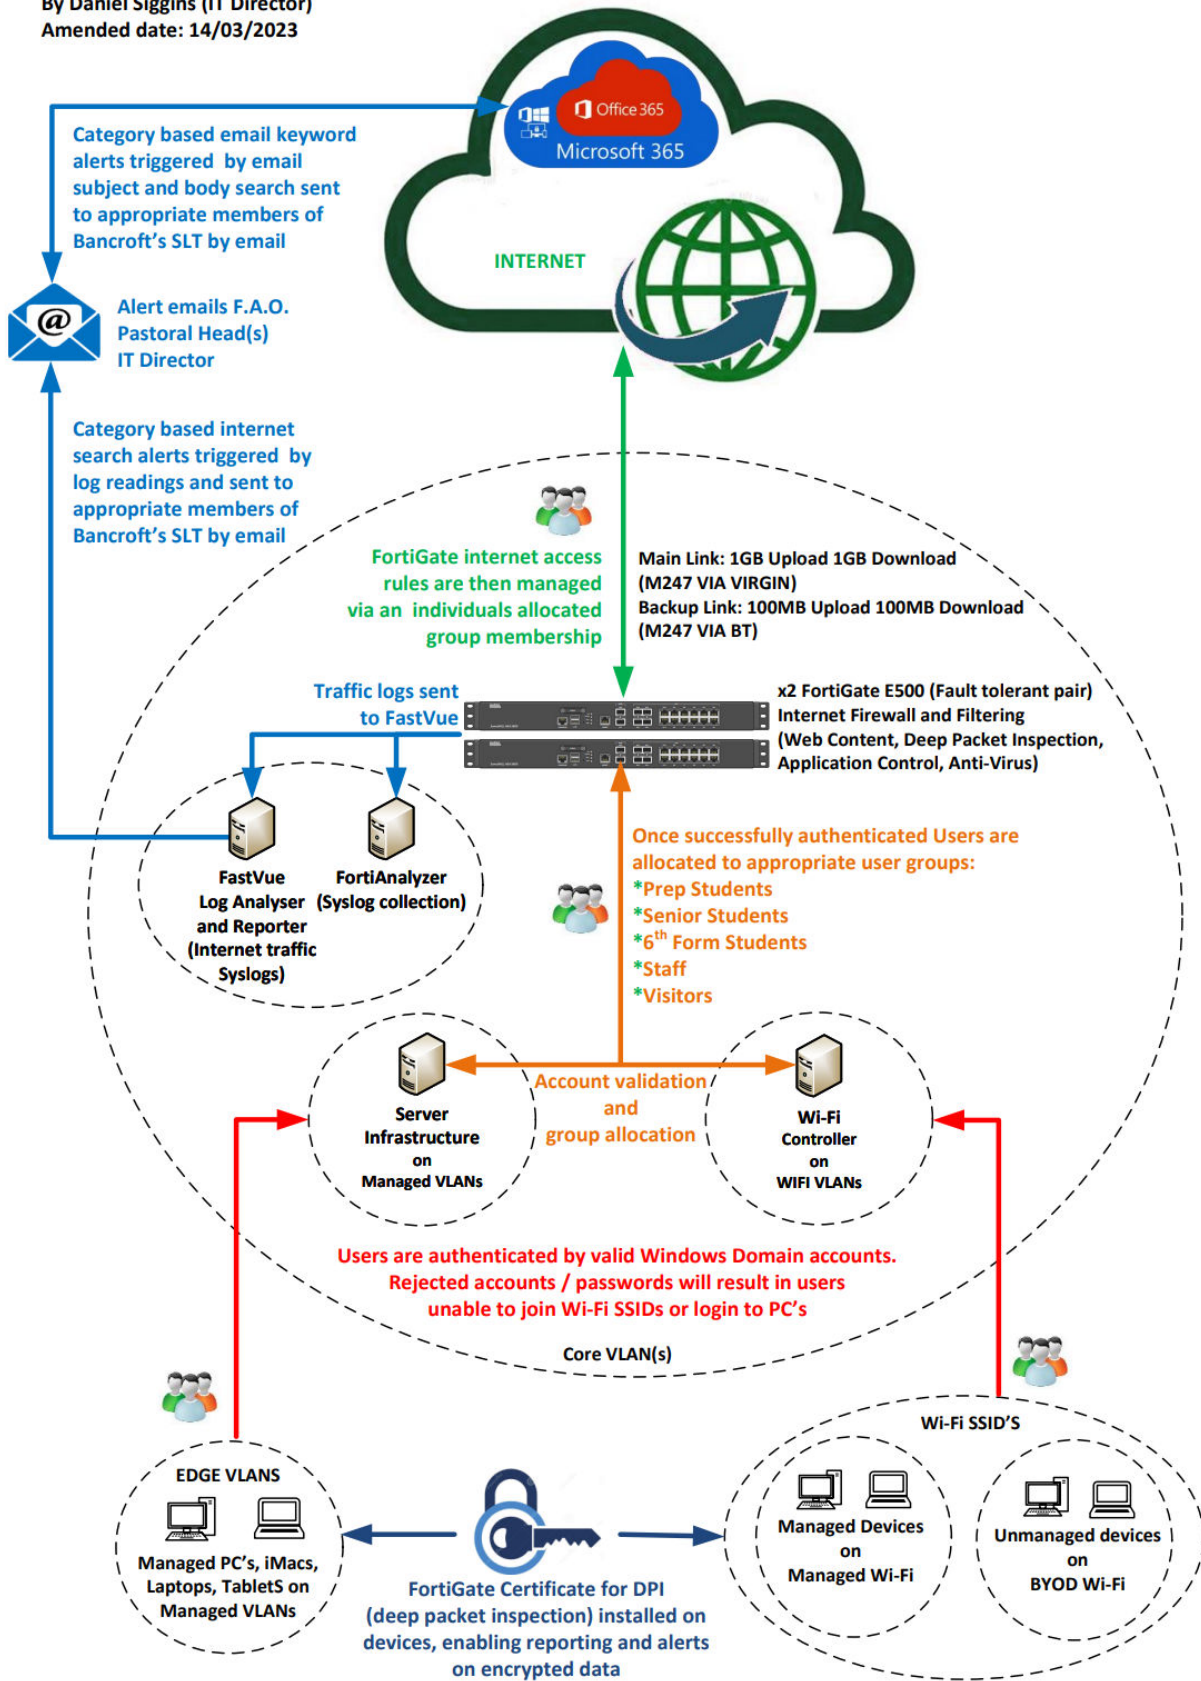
By Daniel Siggins (IT Director)
Amended date: 14/03/2023

Office 365
Microsoft 365

Category based email keyword alerts triggered by email subject and body search sent to appropriate members of Bancroft's SLT by email

INTERNET

Alert emails F.A.O.
Pastoral Head(s)
IT Director

Category based internet search alerts triggered by log readings and sent to appropriate members of Bancroft's SLT by email

FortiGate internet access rules are then managed via an individuals allocated group membership

Main Link: 1GB Upload 1GB Download (M247 VIA VIRGIN)
Backup Link: 100MB Upload 100MB Download (M247 VIA BT)

Traffic logs sent to FastVue

x2 FortiGate E500 (Fault tolerant pair)
Internet Firewall and Filtering
(Web Content, Deep Packet Inspection, Application Control, Anti-Virus)

FastVue
Log Analyser and Reporter (Internet traffic Syslogs)

FortiAnalyzer
(Syslog collection)

Once successfully authenticated Users are allocated to appropriate user groups:
*Prep Students
*Senior Students
*$6^{th}$ Form Students
*Staff
*Visitors

Server Infrastructure on Managed VLANs

Account validation and group allocation

Wi-Fi Controller on WIFI VLANs

Users are authenticated by valid Windows Domain accounts.
Rejected accounts / passwords will result in users unable to join Wi-Fi SSIDs or login to PC's

Core VLAN(s)

Wi-Fi SSID'S

EDGE VLANS
Managed PC's, iMacs, Laptops, TabletS on Managed VLANs

Managed Devices on Managed Wi-Fi

Unmanaged devices on BYOD Wi-Fi

FortiGate Certificate for DPI (deep packet inspection) installed on devices, enabling reporting and alerts on encrypted data